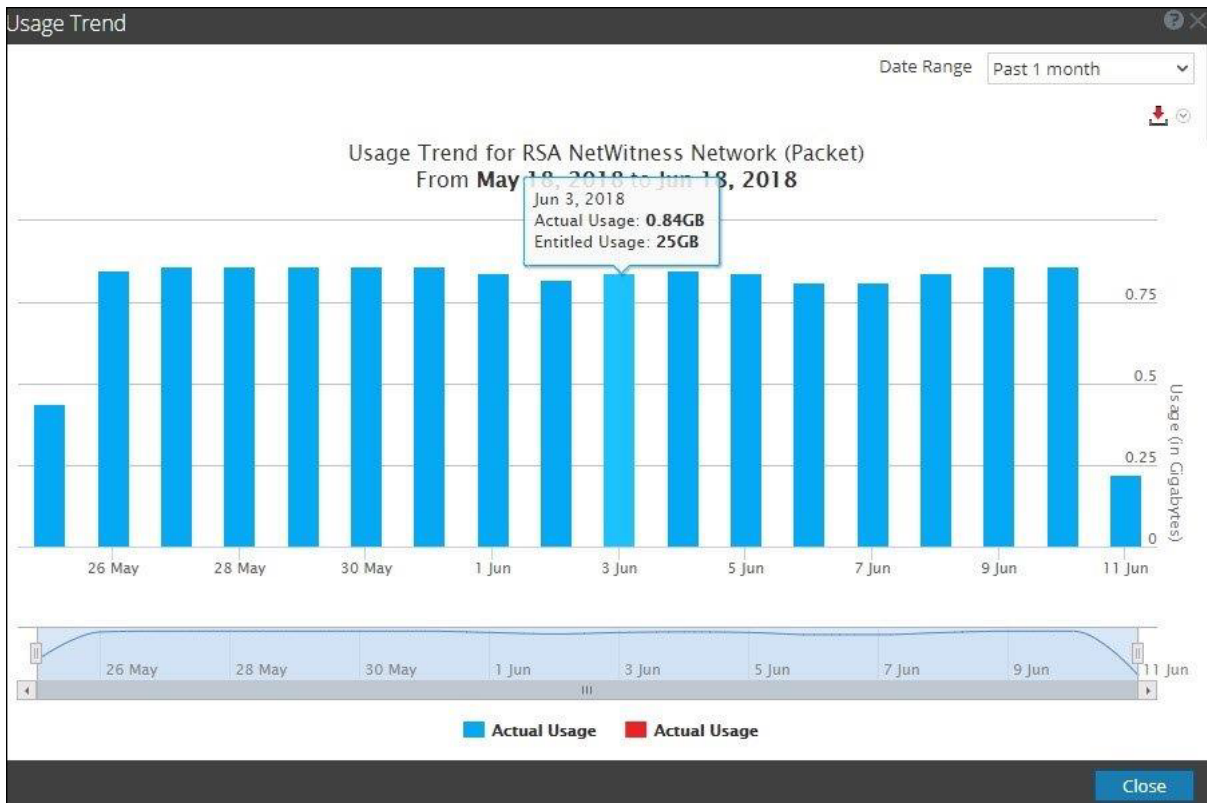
Usage Trend

Date Range Past 1 month

Usage Trend for RSA NetWitness Network (Packet)
From May 18, 2018 to Jun 18, 2018

Jun 3, 2018
Actual Usage: **0.84GB**
Entitled Usage: **25GB**

0.75
0.5
0.25
0

Usage (in Gigabytes)

26 May 28 May 30 May 1 Jun 3 Jun 5 Jun 7 Jun 9 Jun 11 Jun

26 May 28 May 30 May 1 Jun 3 Jun 5 Jun 7 Jun 9 Jun 11 Jun

Actual Usage Actual Usage

Close